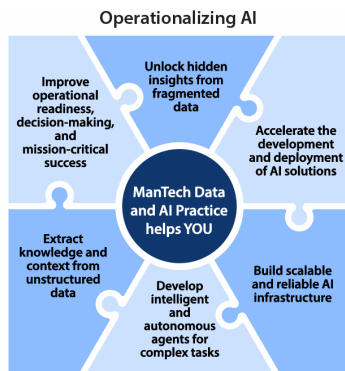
Operationalizing AI

Unlock hidden insights from fragmented data

Improve operational readiness, decision-making, and mission-critical success

Accelerate the development and deployment of AI solutions

ManTech Data and AI Practice helps YOU

Extract knowledge and context from unstructured data

Build scalable and reliable AI infrastructure

Develop intelligent and autonomous agents for complex tasks